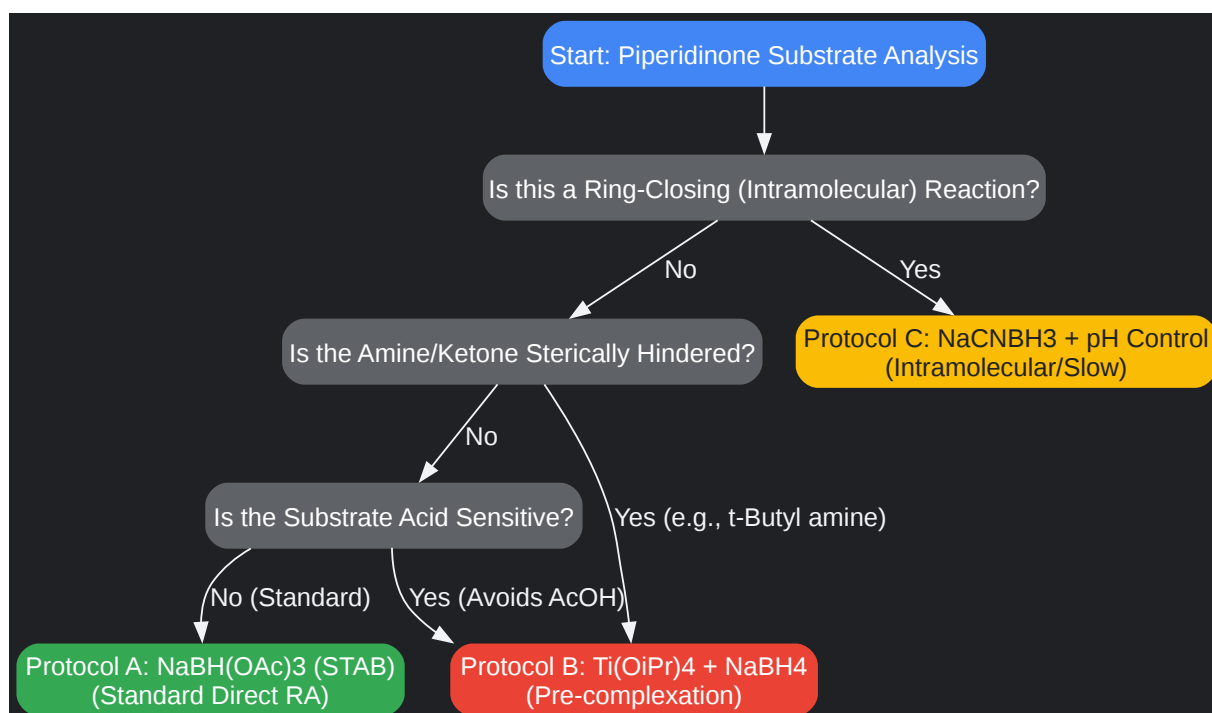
Start: Piperidinone Substrate Analysis

Is this a Ring-Closing (Intramolecular) Reaction?

No

Yes

Is the Amine/Ketone Sterically Hindered?

Protocol C: NaCNBH3 + pH Control (Intramolecular/Slow)

No

Is the Substrate Acid Sensitive?

Yes (e.g., t-Butyl amine)

No (Standard)

Yes (Avoids AcOH)

Protocol A: NaBH(OAc)3 (STAB) (Standard Direct RA)

Protocol B: Ti(OiPr)4 + NaBH4 (Pre-complexation)